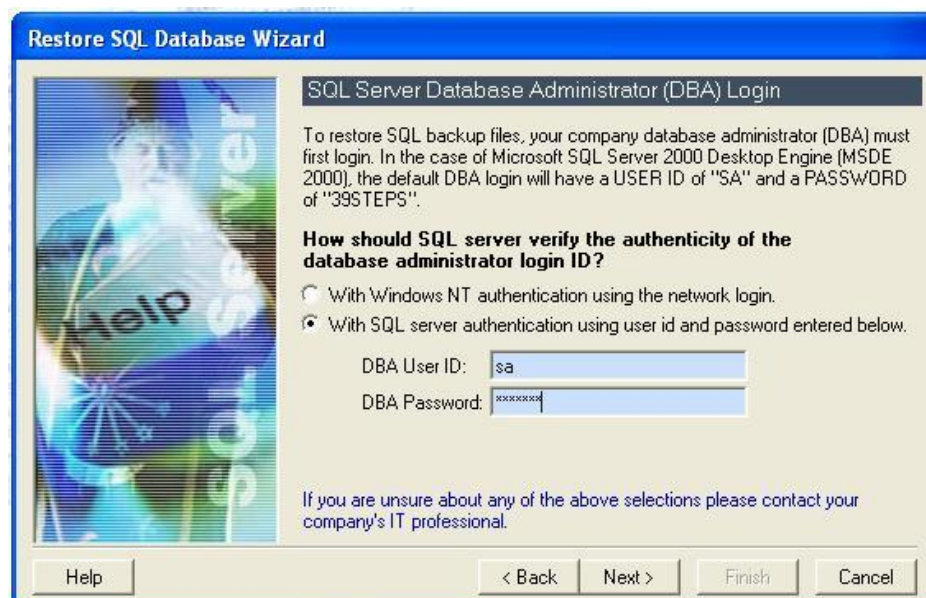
Restore SQL Database Wizard

Help

SQL Server

SQL Server Database Administrator (DBA) Login

To restore SQL backup files, your company database administrator (DBA) must first login. In the case of Microsoft SQL Server 2000 Desktop Engine (MSDE 2000), the default DBA login will have a USER ID of "SA" and a PASSWORD of "39STEPS".

How should SQL server verify the authenticity of the database administrator login ID?

With Windows NT authentication using the network login.

With SQL server authentication using user id and password entered below.

DBA User ID: sa

DBA Password: *******

If you are unsure about any of the above selections please contact your company's IT professional.

Help

< Back

Next >

Finish

Cancel